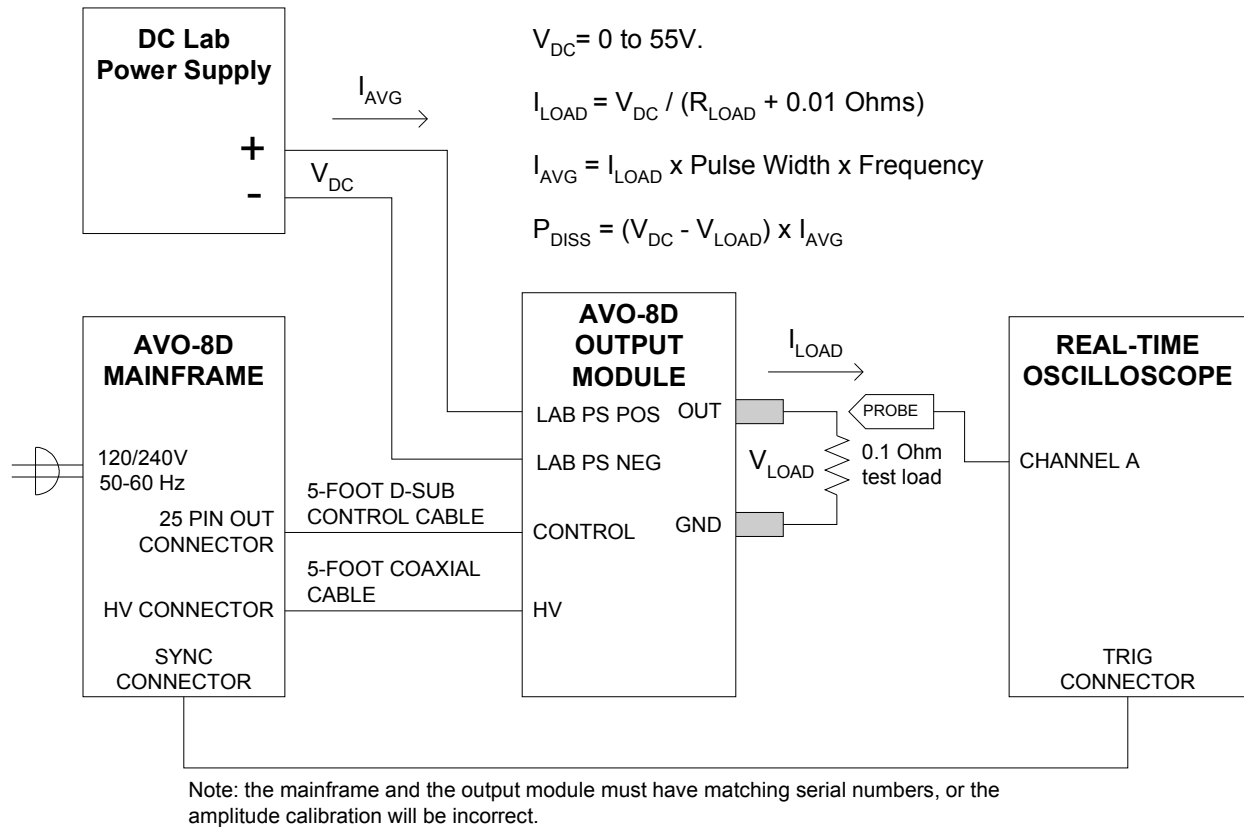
DC Lab Power Supply

$I_{AVG}$

+

-

$V_{DC}$

$V_{DC}$= 0 to 55V.

$I_{LOAD} = V_{DC} / (R_{LOAD} + 0.01$ Ohms)

$I_{AVG} = I_{LOAD}$ x Pulse Width x Frequency

$P_{DISS} = (V_{DC} - V_{LOAD})$ x $I_{AVG}$

AVO-8D MAINFRAME

120/240V 50-60 Hz

25 PIN OUT CONNECTOR

HV CONNECTOR

SYNC CONNECTOR

5-FOOT D-SUB CONTROL CABLE

5-FOOT COAXIAL CABLE

AVO-8D OUTPUT MODULE

LAB PS POS

LAB PS NEG

CONTROL

HV

OUT

GND

$I_{LOAD}$

$V_{LOAD}$

0.1 Ohm test load

PROBE

REAL-TIME OSCILLOSCOPE

CHANNEL A

TRIG CONNECTOR

Note: the mainframe and the output module must have matching serial numbers, or the amplitude calibration will be incorrect.